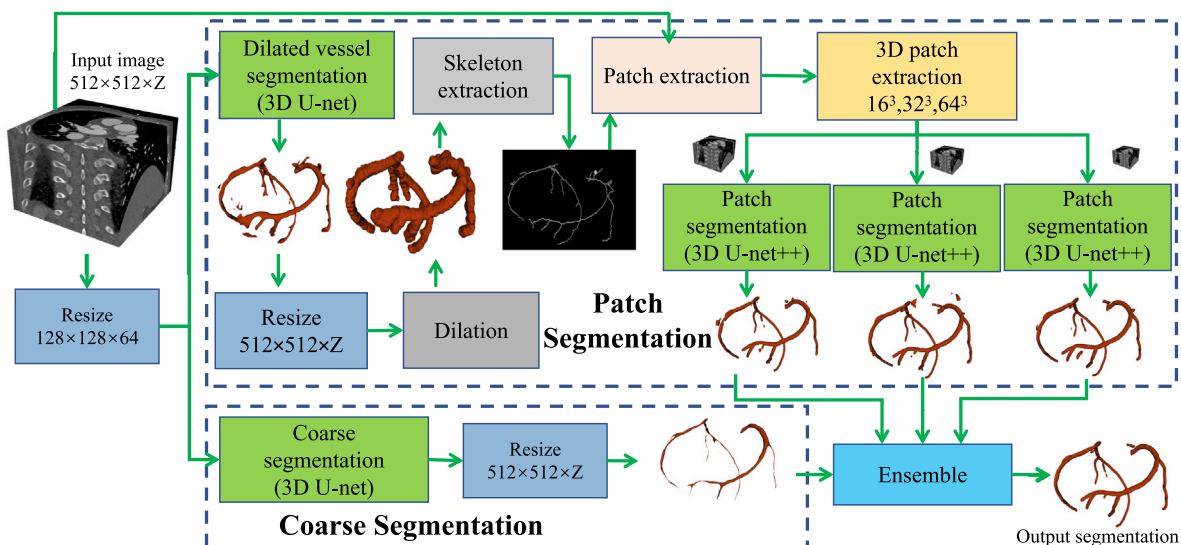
Input image
512×512×Z

Resize
128×128×64

Dilated vessel segmentation (3D U-net)

Skeleton extraction

Patch extraction

3D patch extraction
$16^3$,$32^3$,$64^3$

Patch segmentation (3D U-net++)

Patch segmentation (3D U-net++)

Patch segmentation (3D U-net++)

Resize
512×512×Z

Dilation

Patch Segmentation

Coarse segmentation (3D U-net)

Resize
512×512×Z

Ensemble

Coarse Segmentation

Output segmentation